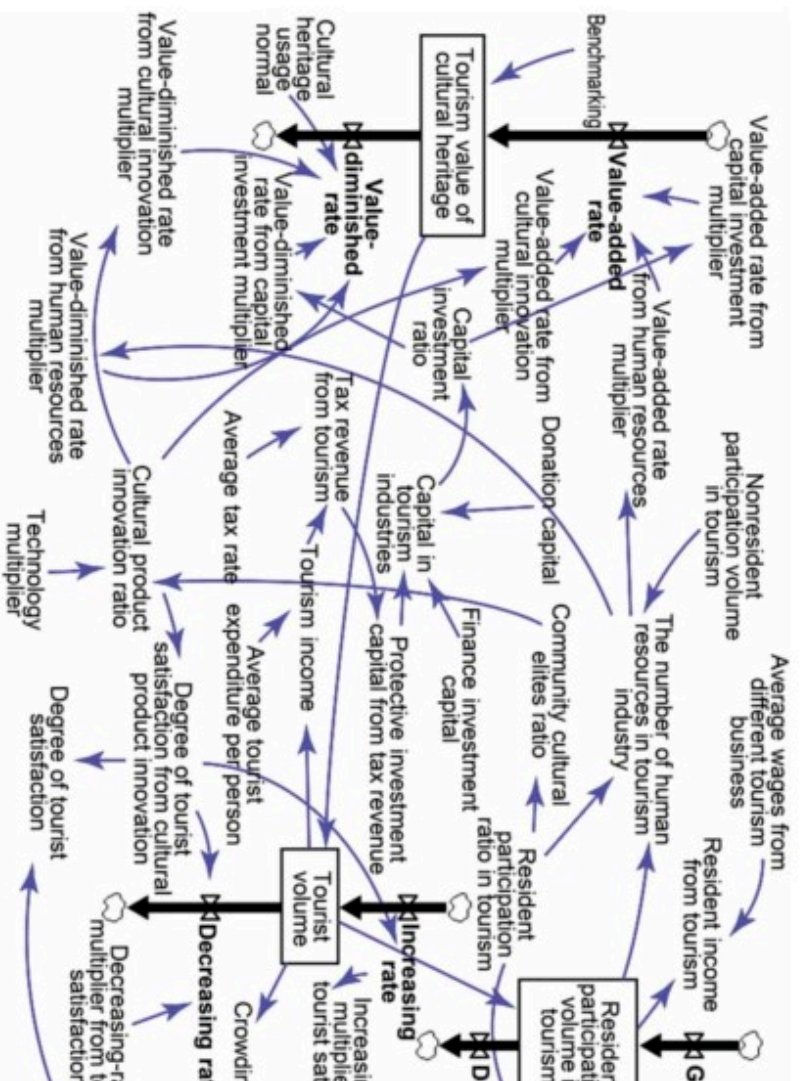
Value-added rate from capital investment multiplier

Benchmarking

Value-added rate

Tourism value of cultural heritage

Cultural heritage usage normal

Value-diminished rate

Value-diminished rate from cultural innovation multiplier

Value-added rate from cultural innovation multiplier

Value-added rate from human resources multiplier

Value-diminished rate from capital investment multiplier

Capital investment ratio

Value-diminished rate from human resources multiplier

Tax revenue from tourism

Average tax rate

Donation capital

Capital in tourism industries

Nonresident participation volume in tourism

Cultural product innovation ratio

Technology multiplier

Tourism income

Protective investment capital from tax revenue

Finance investment capital

Community cultural elites ratio

The number of human resources in tourism industry

Average wages from different tourism business

Average tourist expenditure per person

Degree of tourist satisfaction from cultural product innovation

Degree of tourist satisfaction

Tourist volume

Resident participation ratio in tourism

Resident income from tourism

Increasing rate

Increasing multiplier tourist sat

Crowdin

Decreasing rat

Decreasing-r multiplier from t satisfaction

Resider participati volume i tourism

D

G